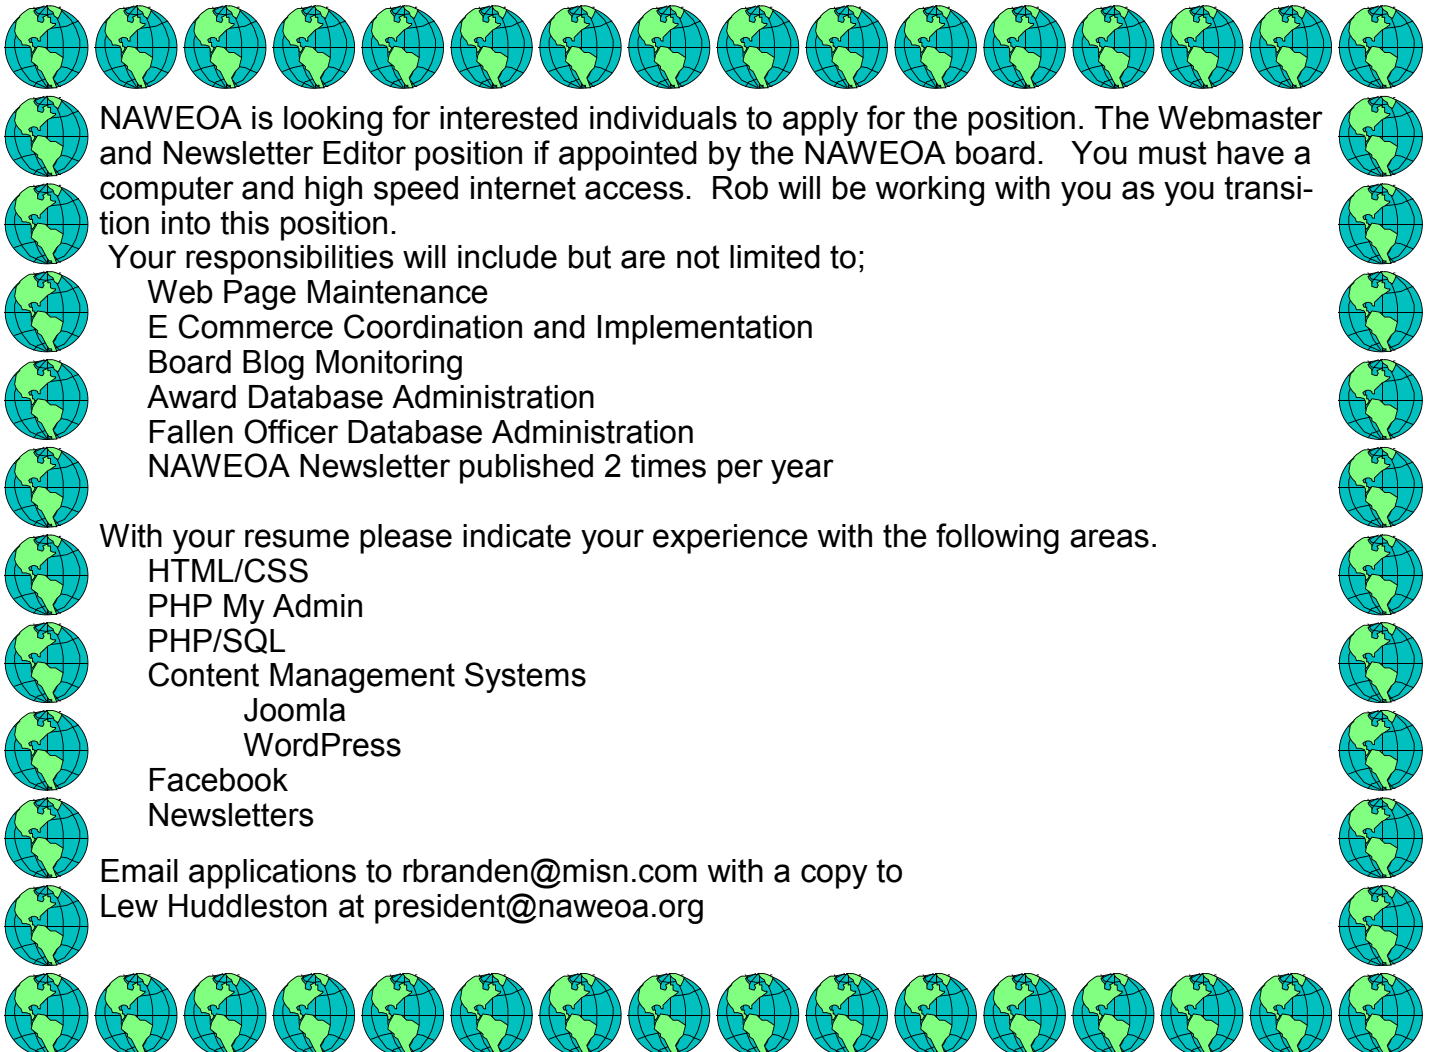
NAWEOA is looking for interested individuals to apply for the position. The Webmaster and Newsletter Editor position if appointed by the NAWEOA board. You must have a computer and high speed internet access. Rob will be working with you as you transition into this position.

Your responsibilities will include but are not limited to;
Web Page Maintenance
E Commerce Coordination and Implementation
Board Blog Monitoring
Award Database Administration
Fallen Officer Database Administration
NAWEOA Newsletter published 2 times per year

With your resume please indicate your experience with the following areas.
HTML/CSS
PHP My Admin
PHP/SQL
Content Management Systems
Joomla
WordPress
Facebook
Newsletters

Email applications to rbranden@misn.com with a copy to
Lew Huddleston at president@naweoa.org